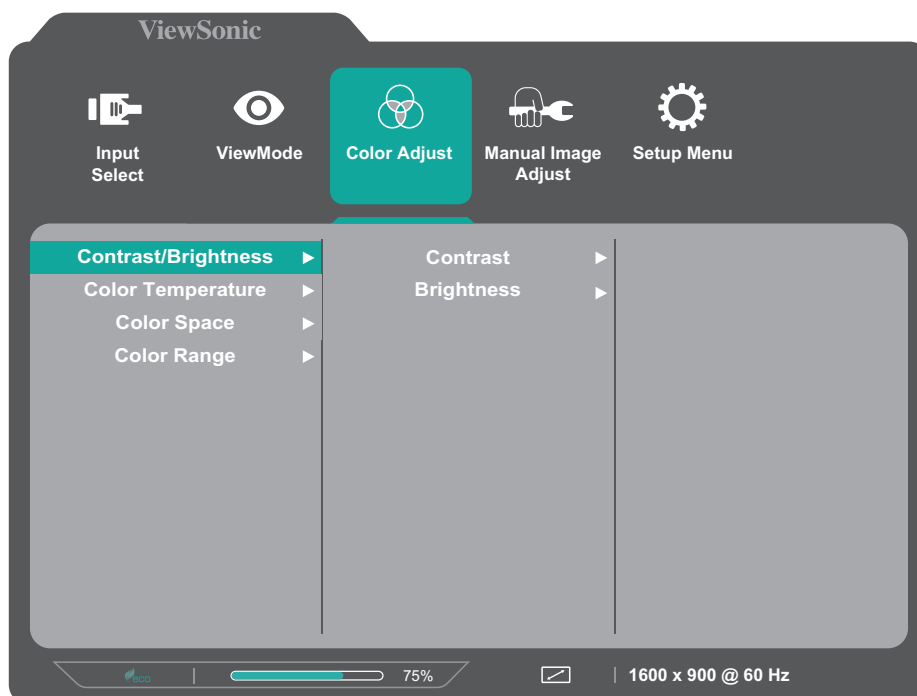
ViewSonic

Input Select
ViewMode
Color Adjust
Manual Image Adjust
Setup Menu

Contrast/Brightness ►
Color Temperature ►
Color Space ►
Color Range ►

Contrast ►
Brightness ►

eco
75%
1600 x 900 @ 60 Hz